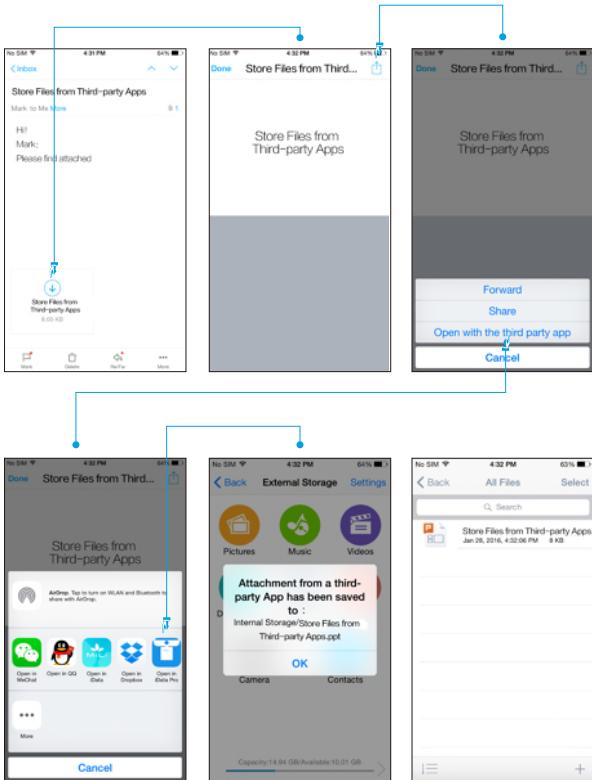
No SIM 4:31 PM 64%

Inbox

Store Files from Third-party Apps

Mark to Me More 9:1

Hi!
Mark:
Please find attached

Store Files from Third-party Apps
6.00 KB

Mark Delete Re/Fw More

No SIM 4:32 PM 64%

Done Store Files from Third...

Store Files from Third-party Apps

No SIM 4:32 PM 64%

Done Store Files from Third...

Store Files from Third-party Apps

Forward

Share

Open with the third party app

Cancel

No SIM 4:32 PM

Done Store Files from Third...

Store Files from Third-party Apps

AirDrop. Tap to turn on WLAN and Bluetooth to share with AirDrop.

Open in WeChat Open in QQ Open in iData Open in Dropbox Open in iData Pro

More

Cancel

No SIM 4:32 PM 64%

Back External Storage Settings

Pictures Music Videos

Attachment from a third-party App has been saved to :
Internal Storage/Store Files from Third-party Apps.ppt

OK

Camera Contacts

Capacity:14.94 GB/Available:10.01 GB

No SIM 4:32 PM 63%

Back All Files Select

Search

Store Files from Third-party Apps
Jan 26, 2016, 4:32:06 PM 8 KB